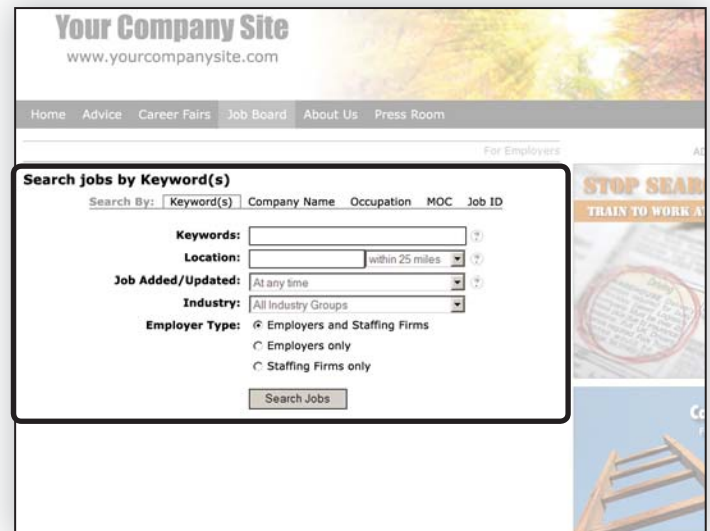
Your Company Site
www.yourcompanysite.com

Home Advice Career Fairs Job Board About Us Press Room

For Employers

AD

Search jobs by Keyword(s)

Search By: Keyword(s) Company Name Occupation MOC Job ID

Keywords: ?

Location: within 25 miles ?

Job Added/Updated: At any time ?

Industry: All Industry Groups

Employer Type: Employers and Staffing Firms

Employers only

Staffing Firms only

Search Jobs

STOP SEAR

TRAIN TO WORK A

C